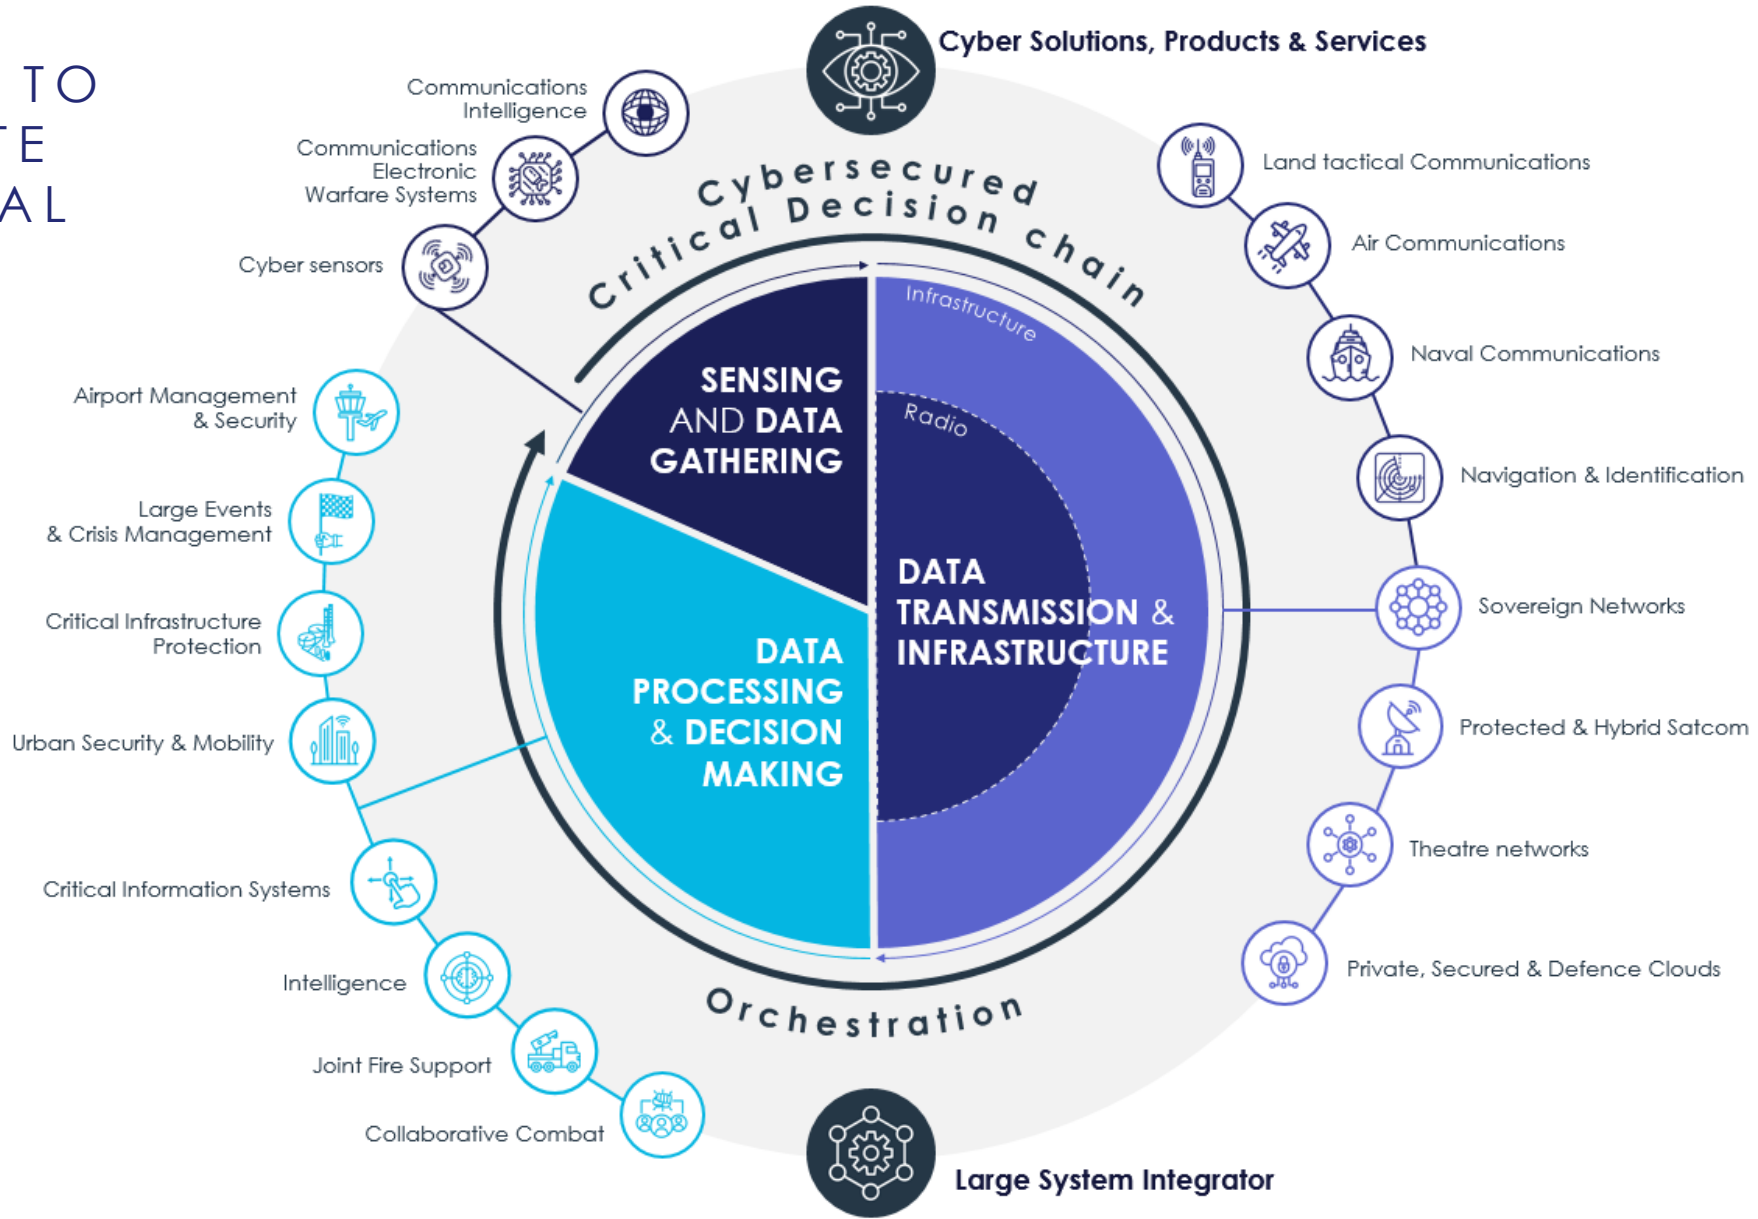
TO
E
AL

Cyber Solutions, Products & Services

Communications Intelligence

Communications Electronic Warfare Systems

Cyber sensors

Cybersecured Critical Decision chain

Land tactical Communications

Air Communications

Naval Communications

Navigation & Identification

Sovereign Networks

Protected & Hybrid Satcom

Theatre networks

Private, Secured & Defence Clouds

Airport Management & Security

Large Events & Crisis Management

Critical Infrastructure Protection

Urban Security & Mobility

Critical Information Systems

Intelligence

Joint Fire Support

Collaborative Combat

SENSING AND DATA GATHERING

Infrastructure

Radio

DATA TRANSMISSION & INFRASTRUCTURE

DATA PROCESSING & DECISION MAKING

Orchestration

Large System Integrator